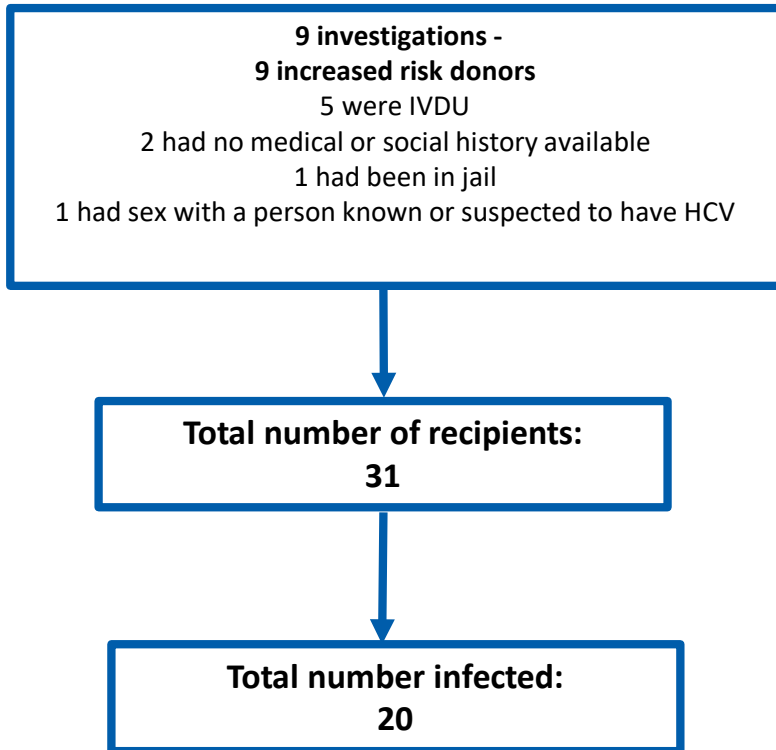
**9 investigations -**
**9 increased risk donors**
5 were IVDU
2 had no medical or social history available
1 had been in jail
1 had sex with a person known or suspected to have HCV

**Total number of recipients:**
**31**

**Total number infected:**
**20**